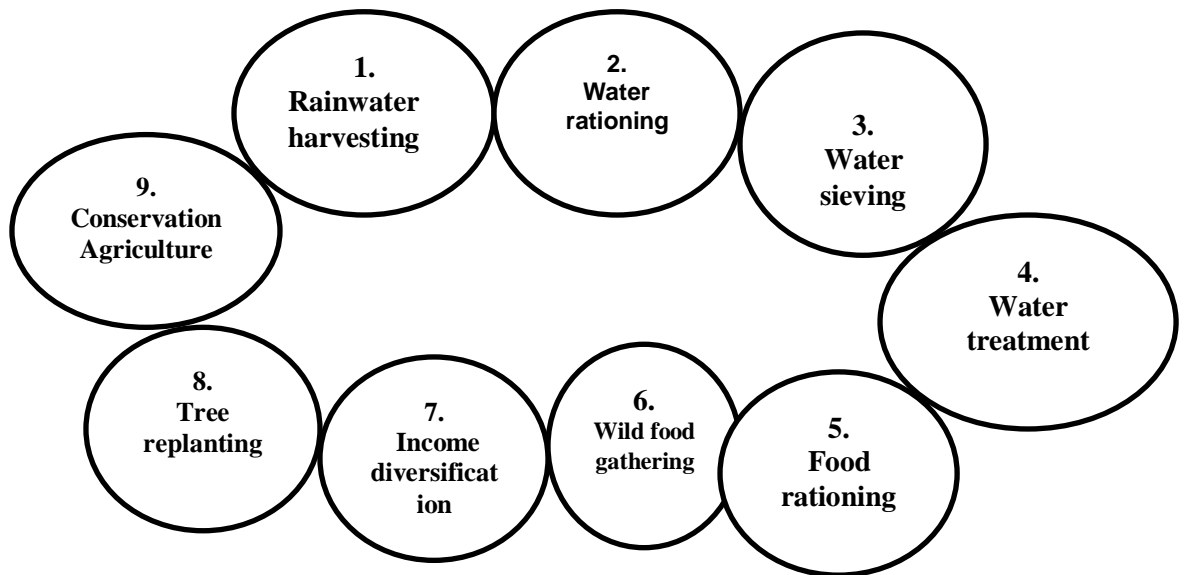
1.
Rainwater harvesting

2.
Water rationing

3.
Water sieving

4.
Water treatment

5.
Food rationing

6.
Wild food gathering

7.
Income diversificat ion

8.
Tree replanting

9.
Conservation Agriculture